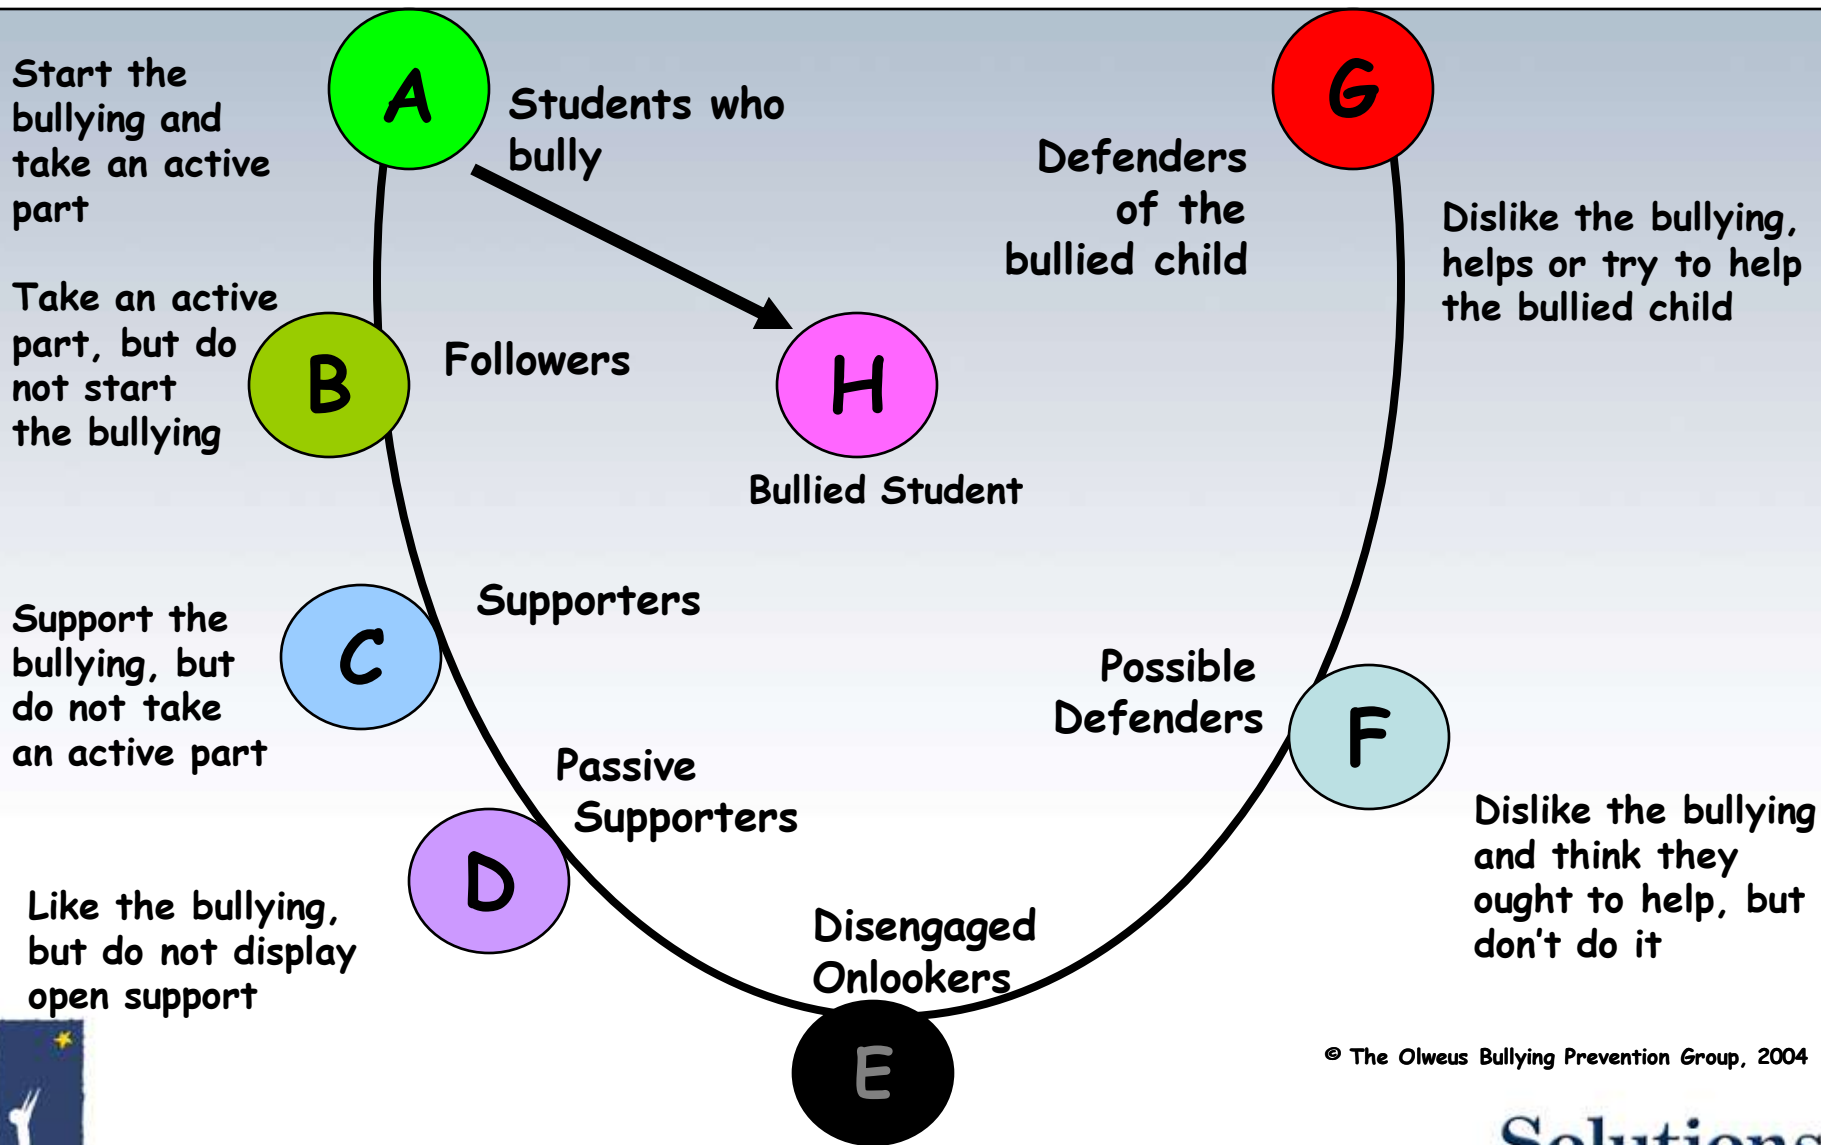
Start the bullying and take an active part

A

Students who bully

Defenders of the bullied child

G

Dislike the bullying, helps or try to help the bullied child

Take an active part, but do not start the bullying

B

Followers

H

Bullied Student

Support the bullying, but do not take an active part

C

Supporters

Possible Defenders

F

Passive Supporters

Dislike the bullying and think they ought to help, but don't do it

D

Like the bullying, but do not display open support

Disengaged Onlookers

E

© The Olweus Bullying Prevention Group, 2004

Solutions